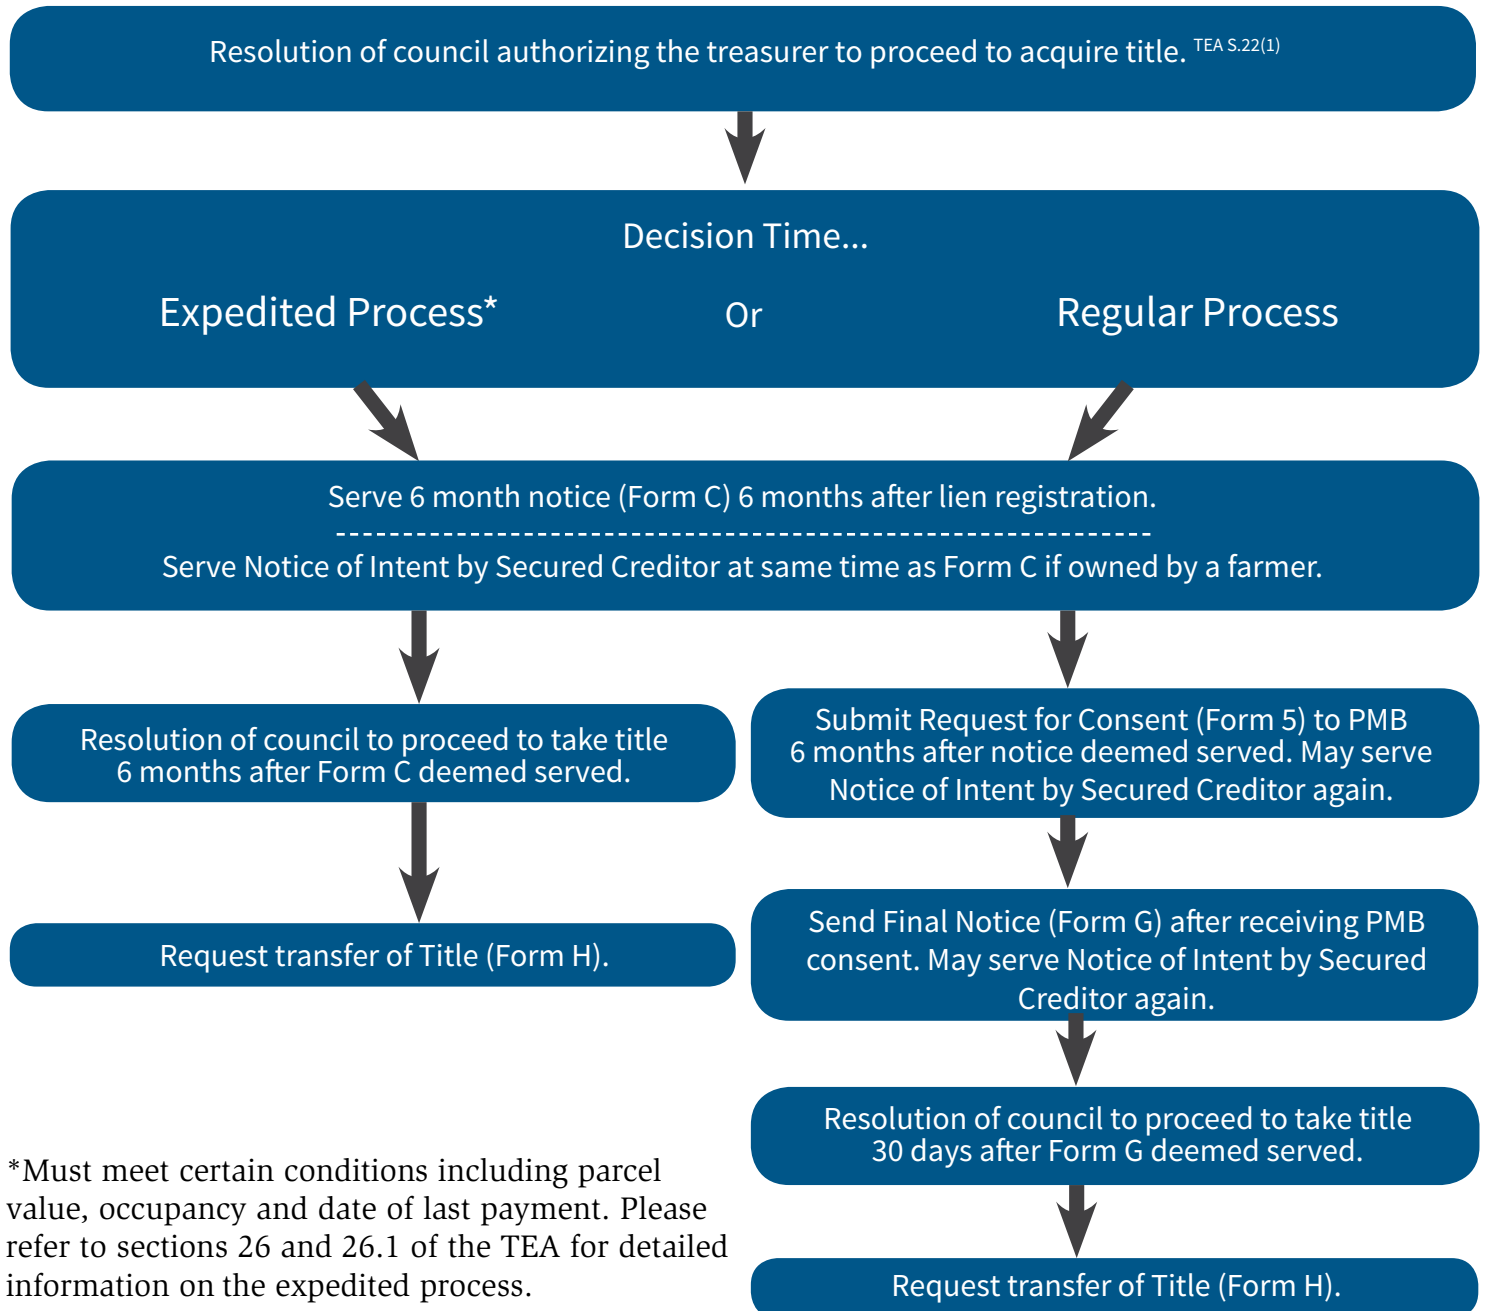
Resolution of council authorizing the treasurer to proceed to acquire title. TEA S.22(1)

Decision Time...

Expedited Process*

Or

Regular Process

Serve 6 month notice (Form C) 6 months after lien registration.

------------------------------------------------------------

Serve Notice of Intent by Secured Creditor at same time as Form C if owned by a farmer.

Resolution of council to proceed to take title 6 months after Form C deemed served.

Request transfer of Title (Form H).

Submit Request for Consent (Form 5) to PMB 6 months after notice deemed served. May serve Notice of Intent by Secured Creditor again.

Send Final Notice (Form G) after receiving PMB consent. May serve Notice of Intent by Secured Creditor again.

Resolution of council to proceed to take title 30 days after Form G deemed served.

Request transfer of Title (Form H).

*Must meet certain conditions including parcel value, occupancy and date of last payment. Please refer to sections 26 and 26.1 of the TEA for detailed information on the expedited process.